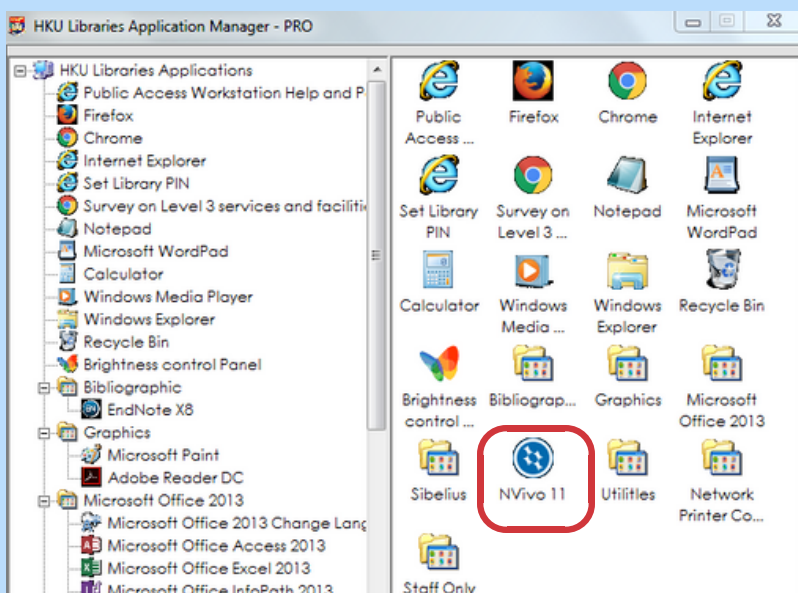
HKU Libraries Application Manager - PRO

HKU Libraries Applications
Public Access Workstation Help and P
Firefox
Chrome
Internet Explorer
Set Library PIN
Survey on Level 3 services and faciliti
Notepad
Microsoft WordPad
Calculator
Windows Media Player
Windows Explorer
Recycle Bin
Brightness control Panel
Bibliographic
EndNote X8
Graphics
Microsoft Paint
Adobe Reader DC
Microsoft Office 2013
Microsoft Office 2013 Change Lang
Microsoft Office Access 2013
Microsoft Office Excel 2013
Microsoft Office InfoPath 2013

Public Access ...
Firefox
Chrome
Internet Explorer
Set Library PIN
Survey on Level 3 ...
Notepad
Microsoft WordPad
Calculator
Windows Media ...
Windows Explorer
Recycle Bin
Brightness control ...
Bibliograp...
Graphics
Microsoft Office 2013
Sibelius
NVivo 11
Utilitles
Network Printer Co...
Staff Only